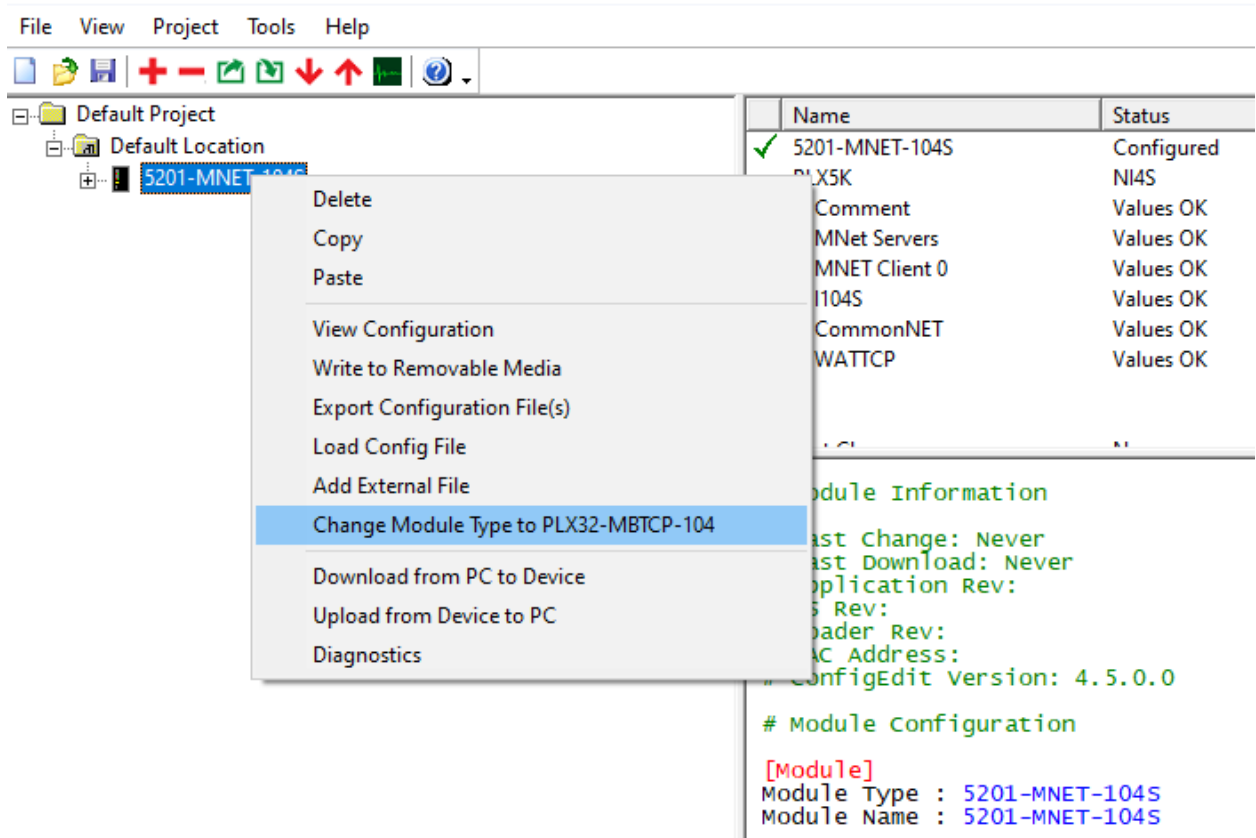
File View Project Tools Help

Default Project
Default Location
5201-MNET-104S

Delete
Copy
Paste
View Configuration
Write to Removable Media
Export Configuration File(s)
Load Config File
Add External File
Change Module Type to PLX32-MBTCP-104
Download from PC to Device
Upload from Device to PC
Diagnostics

| Name | Status |
|---|---|
| 5201-MNET-104S | Configured |
| PLX5K | NI4S |
| Comment | Values OK |
| MNet Servers | Values OK |
| MNET Client 0 | Values OK |
| I104S | Values OK |
| CommonNET | Values OK |
| WATTCP | Values OK |

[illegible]odule Information

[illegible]ast Change: Never
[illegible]ast Download: Never
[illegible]pplication Rev:
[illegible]S Rev:
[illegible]oader Rev:
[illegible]AC Address:
# ConfigEdit Version: 4.5.0.0

# Module Configuration

[Module]
Module Type : 5201-MNET-104S
Module Name : 5201-MNET-104S